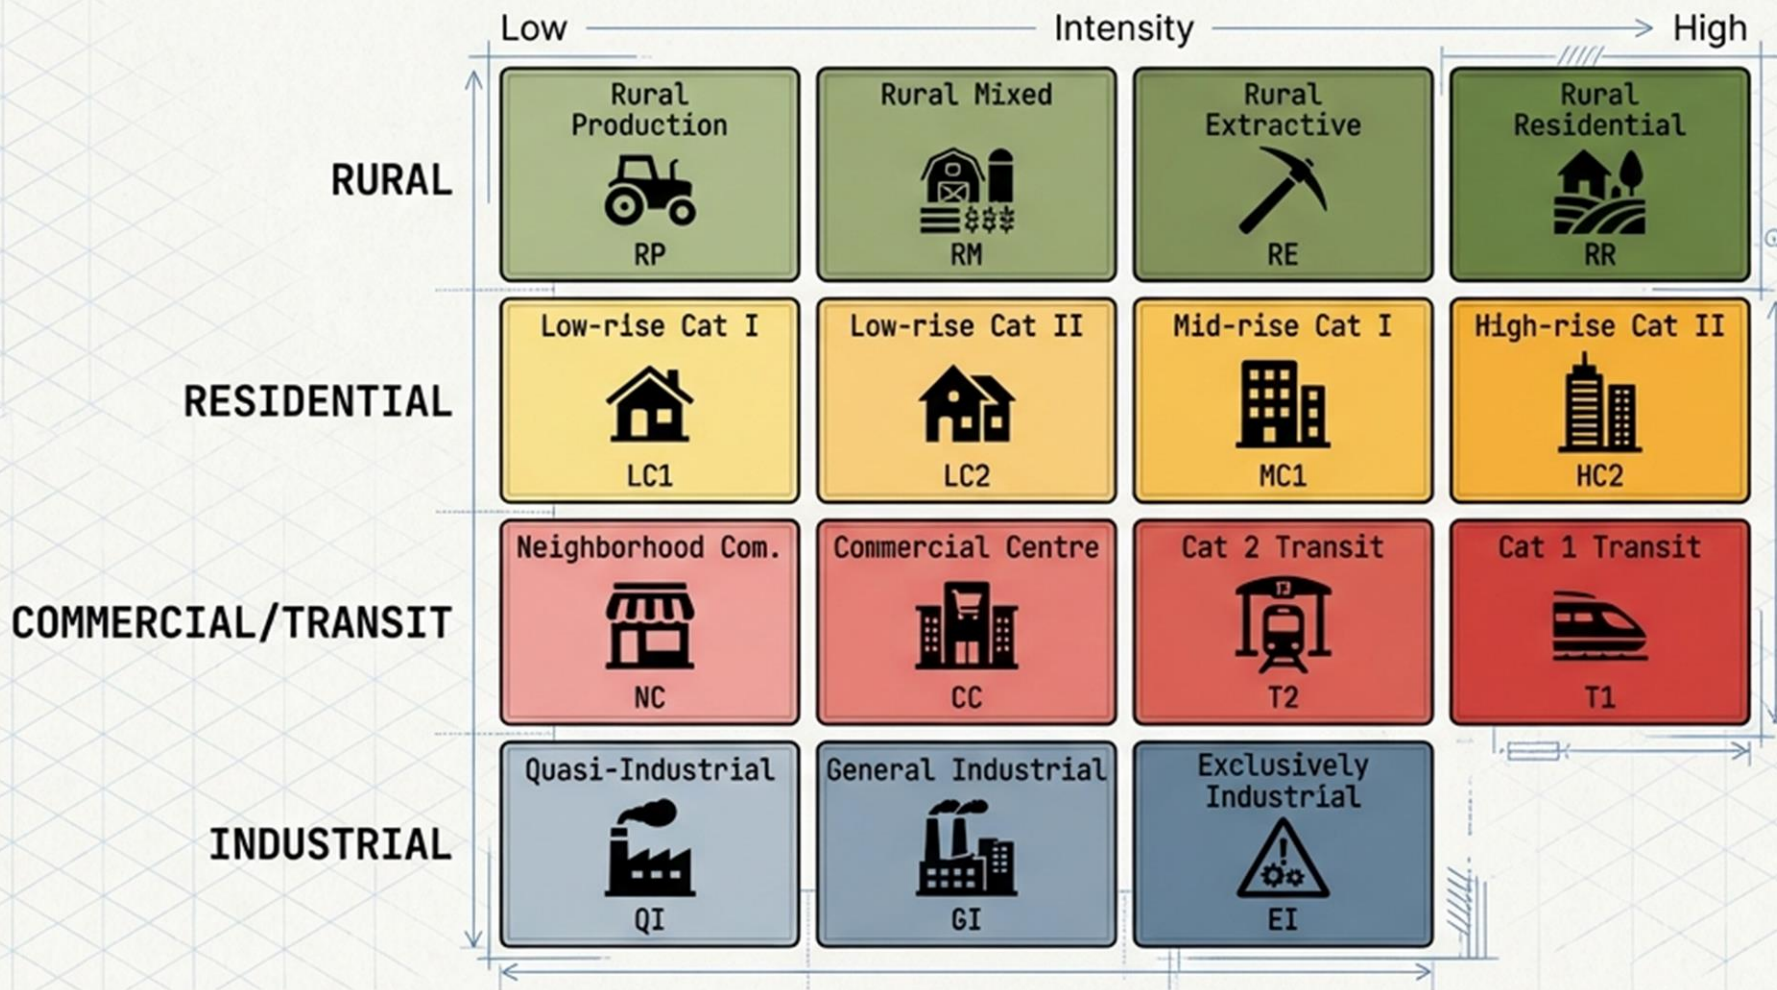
Low Intensity High

| | | | | |
|---|---|---|---|---|
| RURAL | Rural Production RP | Rural Mixed RM | Rural Extractive RE | Rural Residential RR |
| RESIDENTIAL | Low-rise Cat I LC1 | Low-rise Cat II LC2 | Mid-rise Cat I MC1 | High-rise Cat II HC2 |
| COMMERCIAL/TRANSIT | Neighborhood Com. NC | Commercial Centre CC | Cat 2 Transit T2 | Cat 1 Transit T1 |
| INDUSTRIAL | Quasi-Industrial QI | General Industrial GI | Exclusively Industrial EI | |